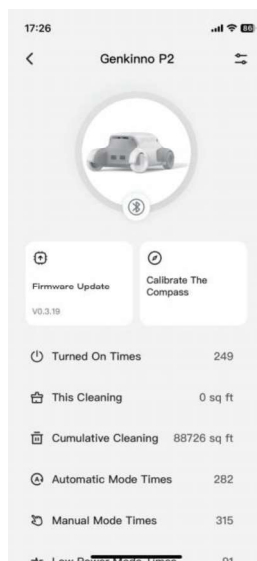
17:26

86

Genkinno P2

Firmware Update

V0.3.19

Calibrate The Compass

Turned On Times 249

This Cleaning 0 sq ft

Cumulative Cleaning 88726 sq ft

Automatic Mode Times 282

Manual Mode Times 315

Low Power Mode Times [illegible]1